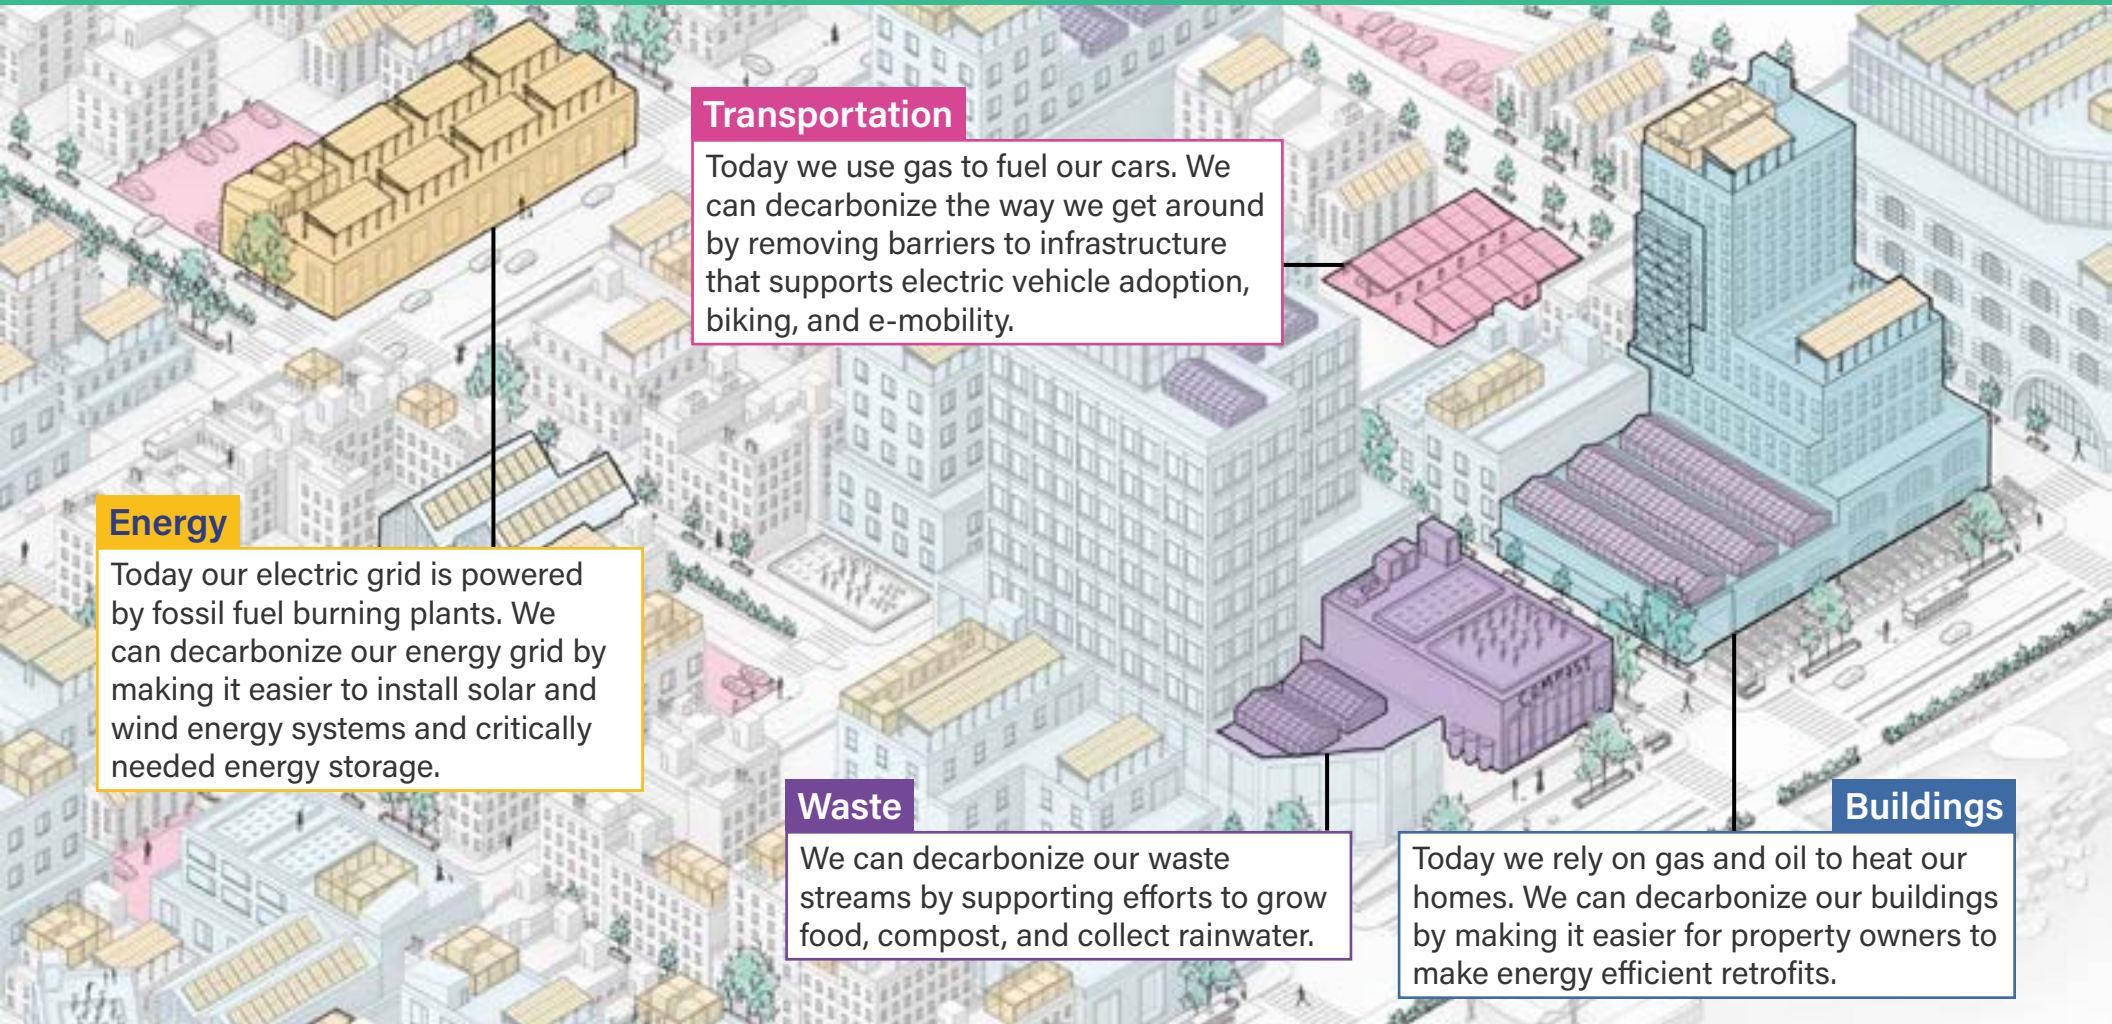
Transportation

Today we use gas to fuel our cars. We can decarbonize the way we get around by removing barriers to infrastructure that supports electric vehicle adoption, biking, and e-mobility.

Energy

Today our electric grid is powered by fossil fuel burning plants. We can decarbonize our energy grid by making it easier to install solar and wind energy systems and critically needed energy storage.

COMPOST

Waste

We can decarbonize our waste streams by supporting efforts to grow food, compost, and collect rainwater.

Buildings

Today we rely on gas and oil to heat our homes. We can decarbonize our buildings by making it easier for property owners to make energy efficient retrofits.